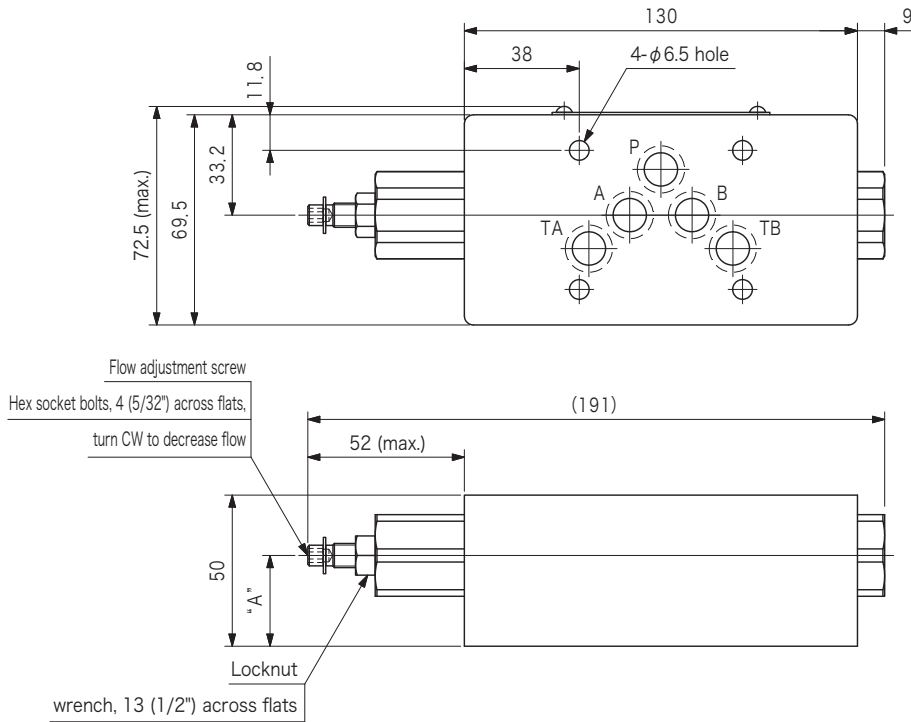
130
9
38
4-$\phi$6.5 hole
11.8
33.2
69.5
72.5 (max.)
P
A
B
TA
TB

Flow adjustment screw
Hex socket bolts, 4 (5/32") across flats,
turn CW to decrease flow
(191)
52 (max.)
50
"A"
Locknut
wrench, 13 (1/2") across flats